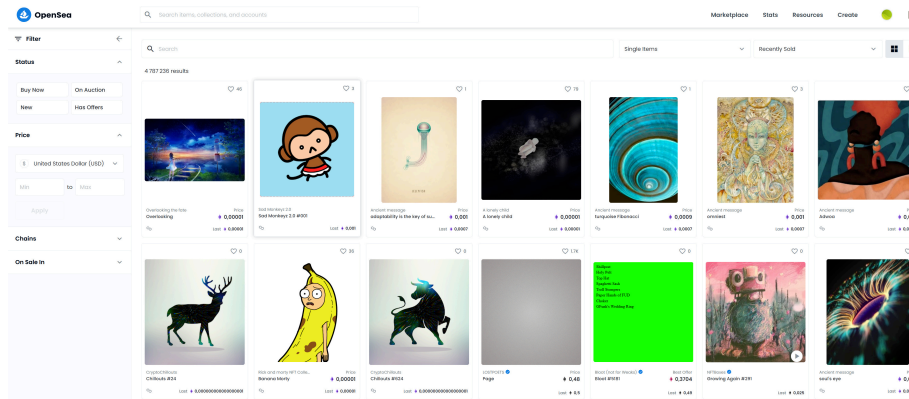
OpenSea

Search items, collections, and accounts

Marketplace Stats Resources Create

Filter

Status

Buy Now
On Auction
New
Has Offers

Price

United States Dollar (USD)

Min to Max

Apply

Chains

On Sale In

Search

Single Items

Recently Sold

4 787 236 results

46
Overlooking the tide
Overlooking
Price
0,00001
Last 0,0001

3
Sad Monkeyz 2.0
Sad Monkeyz 2.0 #301
Last 0,001

1
Ancient message
adaptability is the key of su...
Price
0,001
Last 0,0007

76
A lonely child
A lonely child
Price
0,00001
Last 0,00001

1
Ancient message
turquoise Fibonacci
Price
0,0009
Last 0,0007

3
Ancient message
omnied
Price
0,001
Last 0,0007

Ancient message
Adwoa
Price
0,

0
Cryptochibouis
Chibouis #24
Last 0,0000000000000000001

35
Rick and morty NFT Colle...
Banana Morty
Price
0,00001
Last 0,00001

0
Cryptochibouis
Chibouis #604
Last 0,0000000000000000001

176
JOEPOSTS
Page
Price
0,48
Last 0,5

0
Ghost (not for Sneaks)
Ghost #1181
Best Offer
0,3704
Last 0,46

0
NFTBoxes
Growing Again #291
Last 0,025

Ancient message
soul's eye
Price
0,